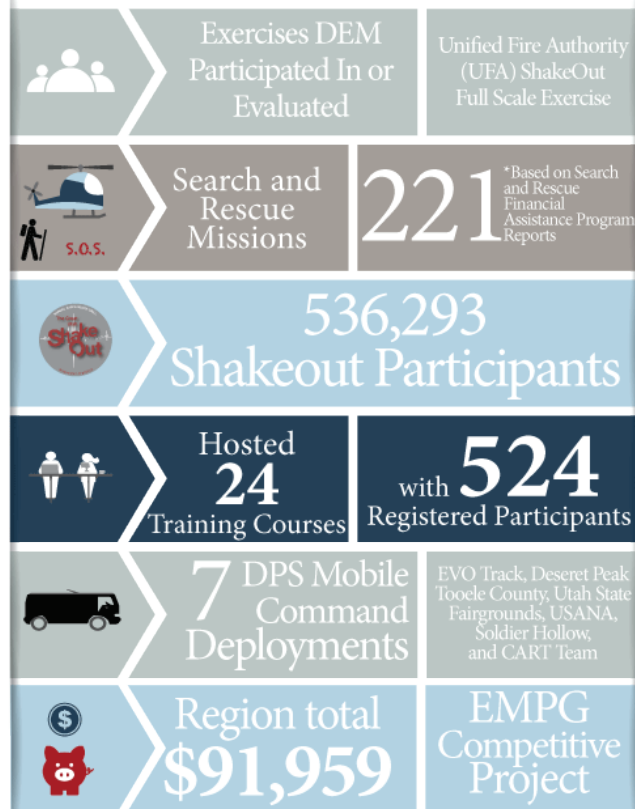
Exercises DEM Participated In or Evaluated

Unified Fire Authority (UFA) ShakeOut Full Scale Exercise

S.O.S.

Search and Rescue Missions

221

*Based on Search and Rescue Financial Assistance Program Reports

ShakeOut

536,293 Shakeout Participants

Hosted 24 Training Courses

with 524 Registered Participants

7 DPS Mobile Command Deployments

EVO Track, Deseret Peak Tooele County, Utah State Fairgrounds, USANA, Soldier Hollow, and CART Team

$

Region total $91,959

EMPG Competitive Project